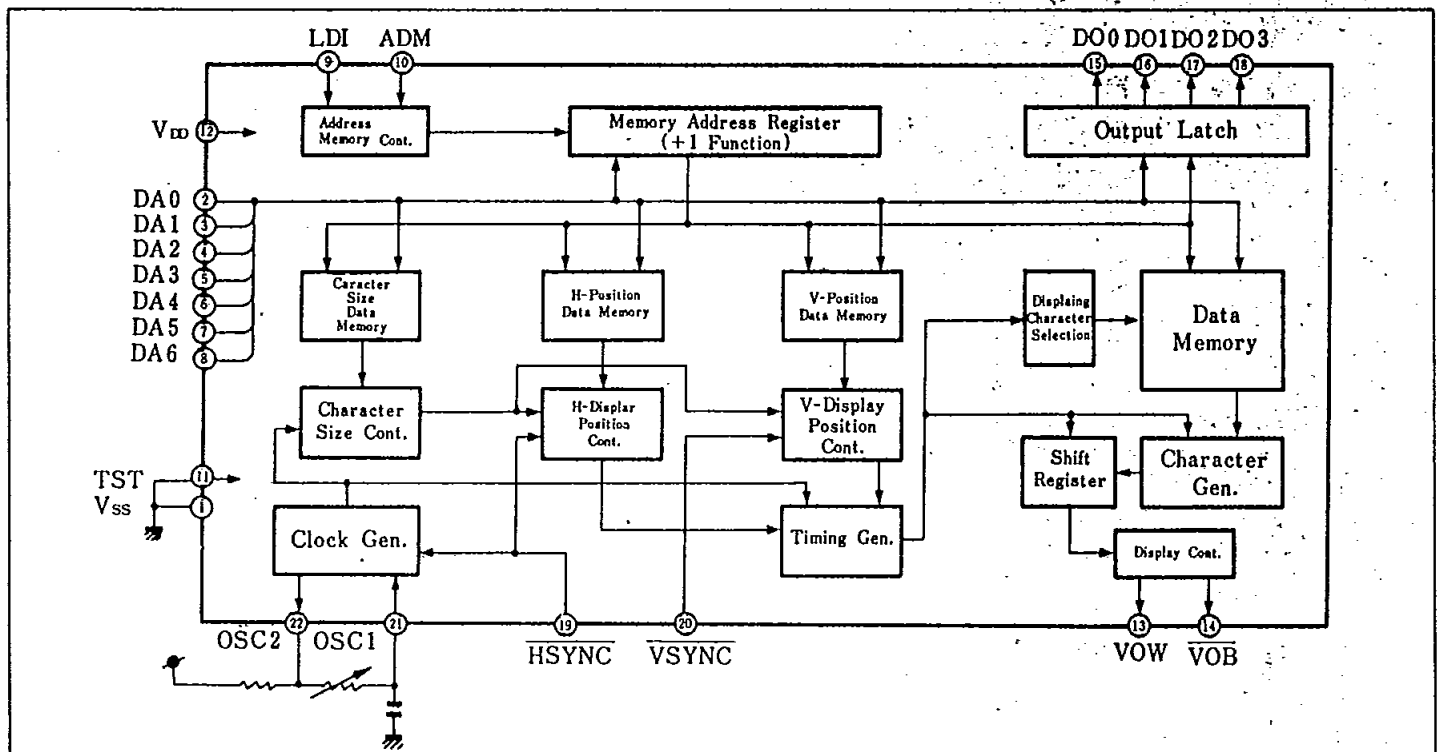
LDI ADM
9 10
DO0 DO1 DO2 DO3
15 16 17 18

V$_{DD}$ 12

Address Memory Cont.

Memory Address Register (+1 Function)

Output Latch

DA0 2
DA1 3
DA2 4
DA3 5
DA4 6
DA5 7
DA6 8

Caracter Size Data Memory

H-Position Data Memory

V-Position Data Memory

Displaing Character Selection

Data Memory

Character Size Cont.

H-Displar Position Cont.

V-Display Position Cont.

Shift Register

Character Gen.

TST 11
Vss 1

Clock Gen.

Timing Gen.

Display Cont.

OSC2 22 OSC1 21

19 $\overline{HSYNC}$

20 $\overline{VSYNC}$

13 VOW

14 $\overline{VOB}$